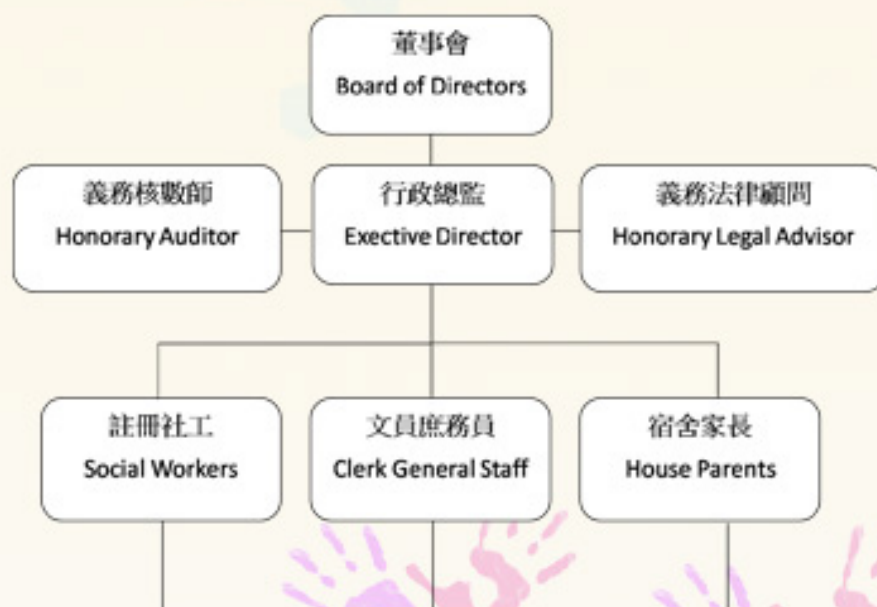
董事會
Board of Directors

義務核數師
Honorary Auditor

行政總監
Exective Director

義務法律顧問
Honorary Legal Advisor

註冊社工
Social Workers

文員庶務員
Clerk General Staff

宿舍家長
House Parents